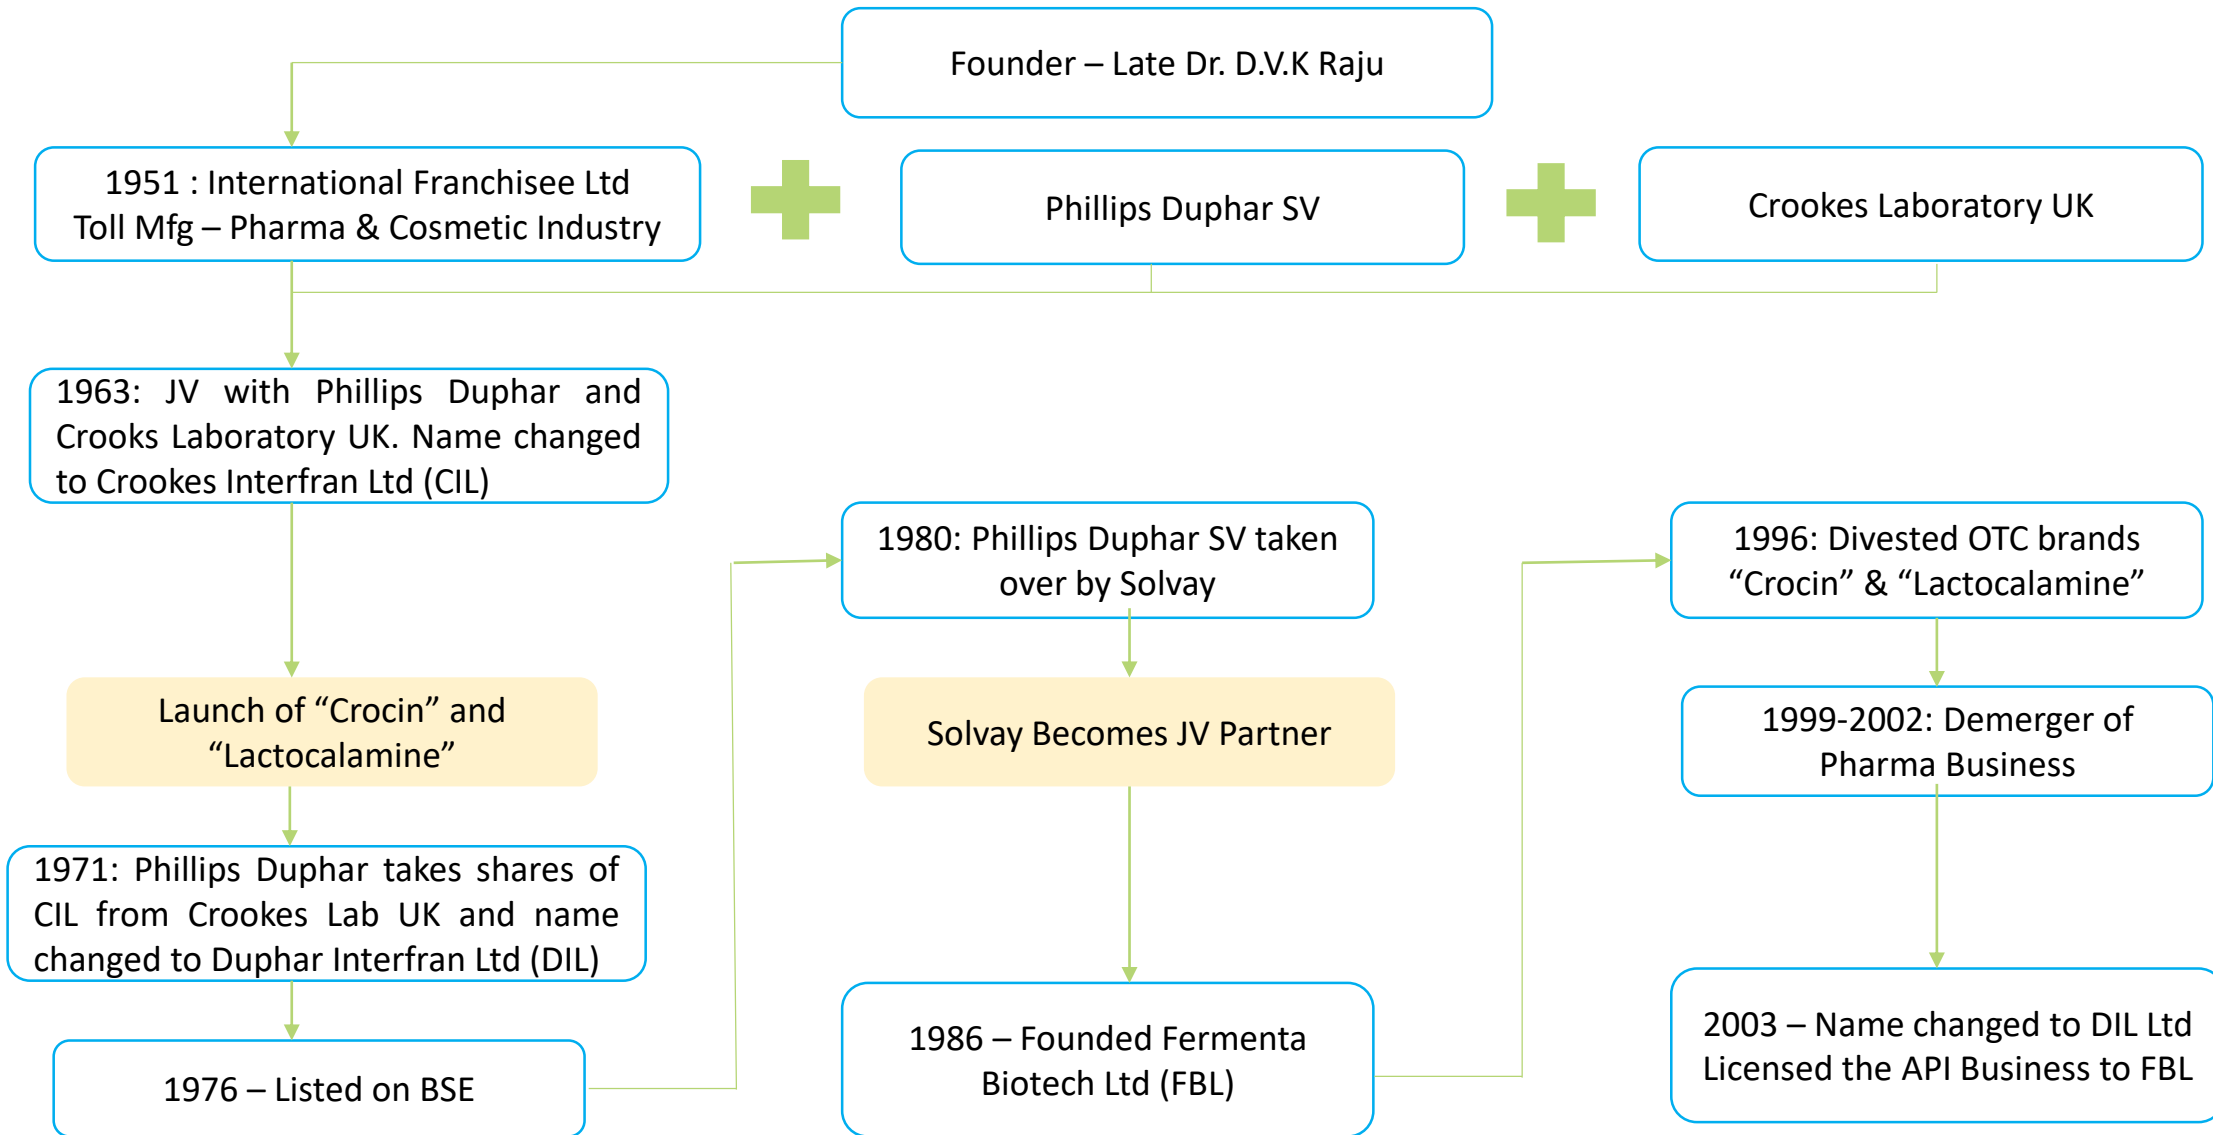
Founder – Late Dr. D.V.K Raju

1951 : International Franchisee Ltd
Toll Mfg – Pharma & Cosmetic Industry

Phillips Duphar SV

Crookes Laboratory UK

1963: JV with Phillips Duphar and Crooks Laboratory UK. Name changed to Crookes Interfran Ltd (CIL)

Launch of “Crocin” and “Lactocalamine”

1971: Phillips Duphar takes shares of CIL from Crookes Lab UK and name changed to Duphar Interfran Ltd (DIL)

1976 – Listed on BSE

1980: Phillips Duphar SV taken over by Solvay

Solvay Becomes JV Partner

1986 – Founded Fermenta Biotech Ltd (FBL)

1996: Divested OTC brands “Crocin” & “Lactocalamine”

1999-2002: Demerger of Pharma Business

2003 – Name changed to DIL Ltd
Licensed the API Business to FBL